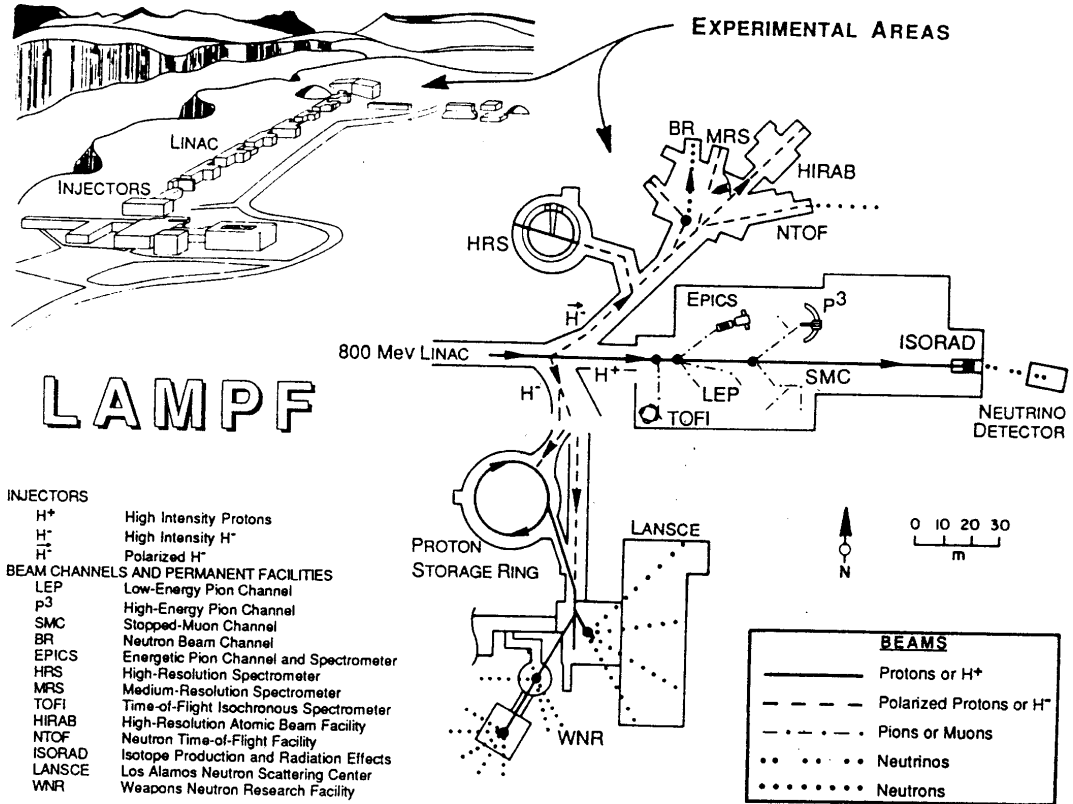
EXPERIMENTAL AREAS

LINAC

INJECTORS

BR
MRS
HIRAB
HRS
NTOF
$\vec{H}^-$
EPICS
$P^3$
800 MeV LINAC
ISORAD
$H^+$
$H^-$
LEP
SMC
TOFI
NEUTRINO DETECTOR

LAMPF

INJECTORS
$H^+$ High Intensity Protons
$H^-$ High Intensity $H^-$
$\vec{H}^-$ Polarized $H^-$
BEAM CHANNELS AND PERMANENT FACILITIES
LEP Low-Energy Pion Channel
$P^3$ High-Energy Pion Channel
SMC Stopped-Muon Channel
BR Neutron Beam Channel
EPICS Energetic Pion Channel and Spectrometer
HRS High-Resolution Spectrometer
MRS Medium-Resolution Spectrometer
TOFI Time-of-Flight Isochronous Spectrometer
HIRAB High-Resolution Atomic Beam Facility
NTOF Neutron Time-of-Flight Facility
ISORAD Isotope Production and Radiation Effects
LANSCE Los Alamos Neutron Scattering Center
WNR Weapons Neutron Research Facility

PROTON STORAGE RING
LANSCE
WNR
N
0 10 20 30
m

BEAMS
Protons or $H^+$
Polarized Protons or $H^-$
Pions or Muons
Neutrinos
Neutrons